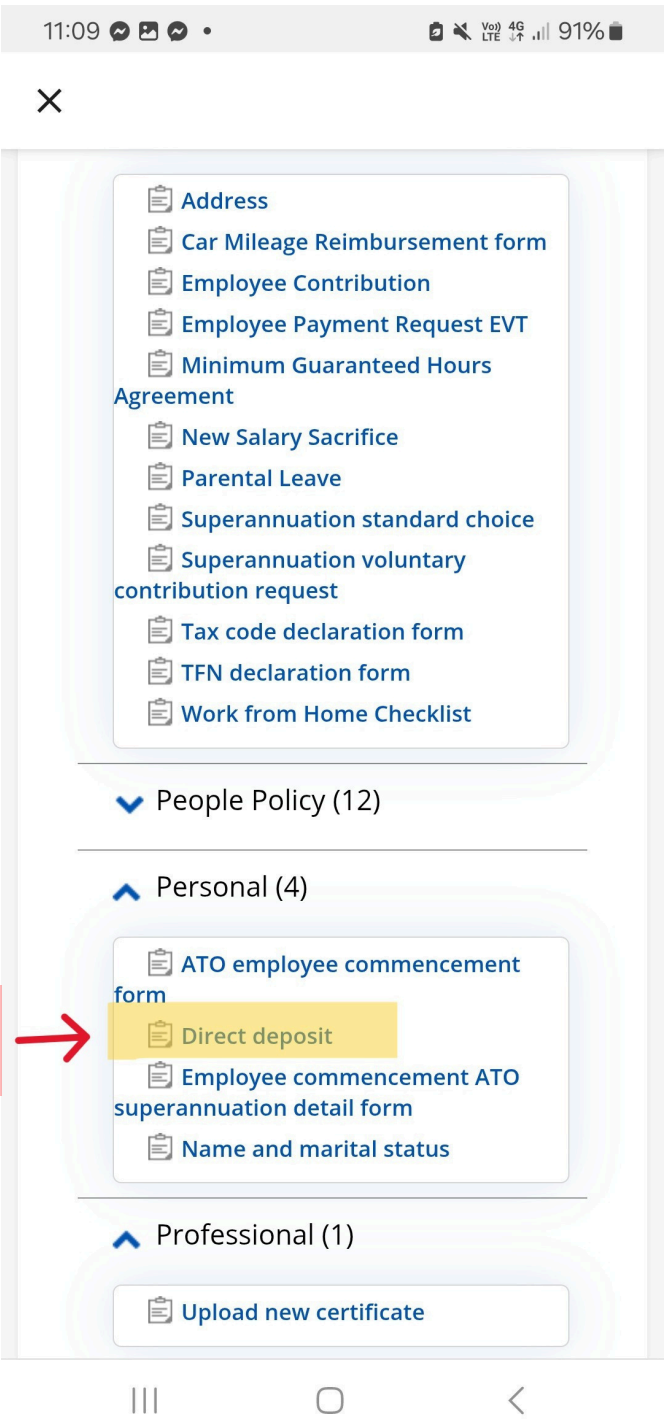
11:09 • Vo) LTE 4G 91%

×

Address
Car Mileage Reimbursement form
Employee Contribution
Employee Payment Request EVT
Minimum Guaranteed Hours Agreement
New Salary Sacrifice
Parental Leave
Superannuation standard choice
Superannuation voluntary contribution request
Tax code declaration form
TFN declaration form
Work from Home Checklist

People Policy (12)

Personal (4)

ATO employee commencement form
Direct deposit
Employee commencement ATO superannuation detail form
Name and marital status

Professional (1)

Upload new certificate